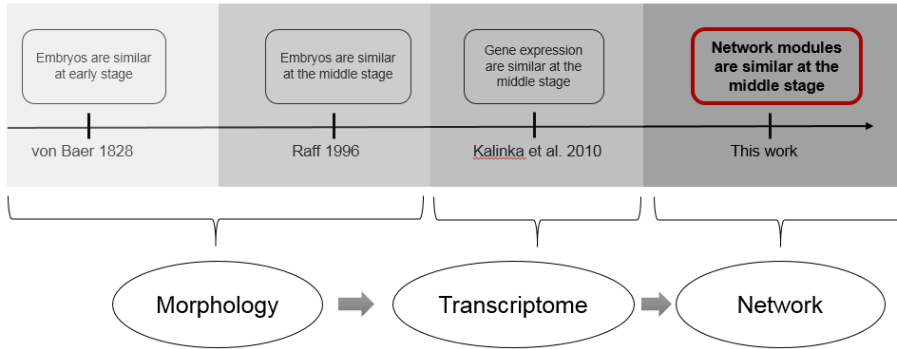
Embryos are similar at early stage

Embryos are similar at the middle stage

Gene expression are similar at the middle stage

Network modules are similar at the middle stage

von Baer 1828

Raff 1996

Kalinka et al. 2010

This work

Morphology

Transcriptome

Network